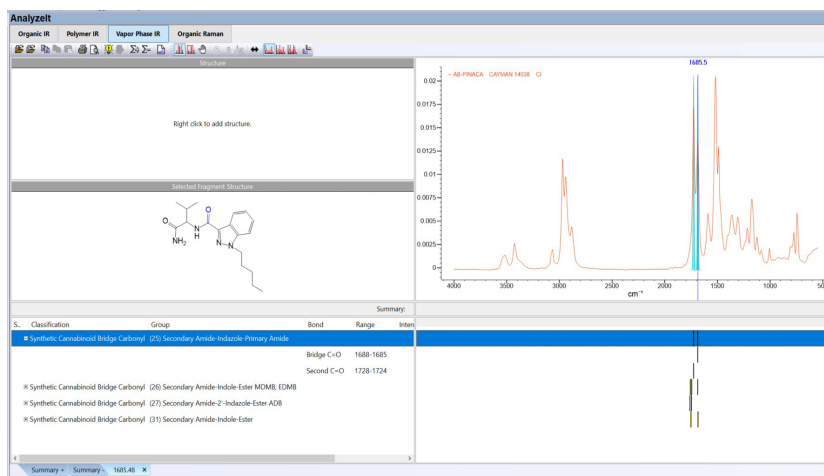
AnalyzeIt

Organic IR | Polymer IR | Vapor Phase IR | Organic Raman

Structure

Right click to add structure.

Selected Fragment Structure

O
NH$_2$
O
N
H
N
N

– AB-PINACA CAYMAN 14008 CI

1685.5

0.02
0.0175
0.015
0.0125
0.01
0.0075
0.005
0.0025
0

4000 3500 3000 2500 2000 1500 1000
cm$^{-1}$

Summary:

| S.. | Classification | Group | Bond | Range | Inten |
|---|---|---|---|---|---|
| | ⊟ Synthetic Cannabinoid Bridge Carbonyl | (25) Secondary Amide-Indazole-Primary Amide | | | |
| | | | Bridge C=O | 1688-1685 | |
| | | | Second C=O | 1728-1724 | |
| | ⊞ Synthetic Cannabinoid Bridge Carbonyl | (26) Secondary Amide-Indole-Ester MDMB, EDMB | | | |
| | ⊞ Synthetic Cannabinoid Bridge Carbonyl | (27) Secondary Amide-2'-Indazole-Ester ADB | | | |
| | ⊞ Synthetic Cannabinoid Bridge Carbonyl | (31) Secondary Amide-Indole-Ester | | | |

Summary ▾ | Summary - | 1685.48 ×